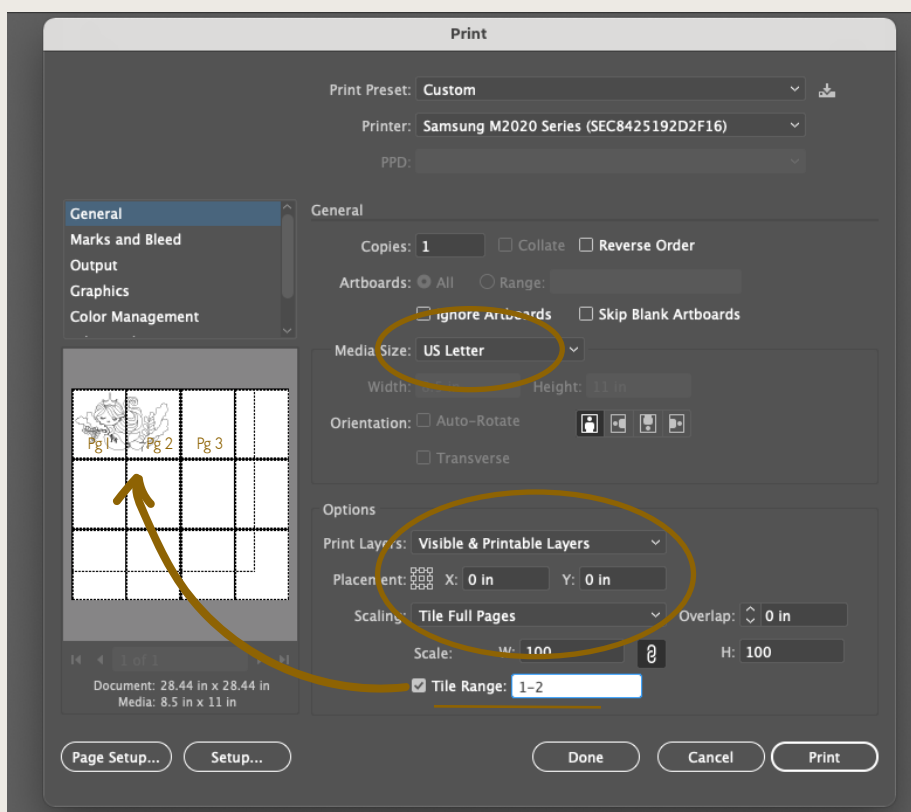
Print

Print Preset: Custom

Printer: Samsung M2020 Series (SEC8425192D2F16)

PPD:

General
Marks and Bleed
Output
Graphics
Color Management

General

Copies: 1 Collate Reverse Order

Artboards: All Range:

Ignore Artboards Skip Blank Artboards

Media Size: US Letter

Width: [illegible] Height: 11 in

Orientation: Auto-Rotate

Transverse

Options

Print Layers: Visible & Printable Layers

Placement: X: 0 in Y: 0 in

Scaling: Tile Full Pages Overlap: 0 in

Scale: W: 100 H: 100

Tile Range: 1-2

Pg 1 Pg 2 Pg 3

1 of 1

Document: 28.44 in x 28.44 in
Media: 8.5 in x 11 in

Page Setup... Setup... Done Cancel Print